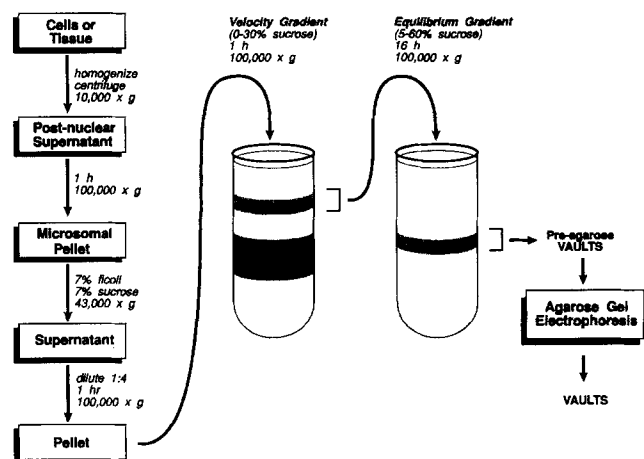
Cells or Tissue

homogenize centrifuge 10,000 x g

Post-nuclear Supernatant

1 h 100,000 x g

Microsomal Pellet

7% ficoll 7% sucrose 43,000 x g

Supernatant

dilute 1:4 1 hr 100,000 x g

Pellet

Velocity Gradient (0-30% sucrose) 1 h 100,000 x g

Equilibrium Gradient (5-60% sucrose) 16 h 100,000 x g

Pre-agarose VAULTS

Agarose Gel Electrophoresis

VAULTS